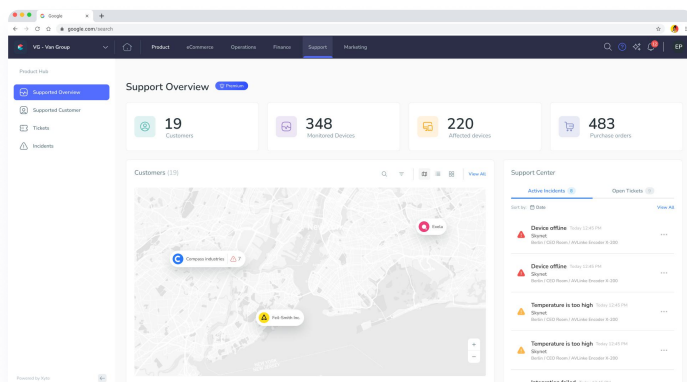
Google
google.com/search

VG - Van Group
Product eCommerce Operations Finance Support Marketing
EP

Product Hub
Supported Overview
Supported Customer
Tickets
Incidents

Support Overview Premium

19
Customers

348
Monitored Devices

220
Affected devices

483
Purchase orders

Customers (19)
View All

Cimpass Industries 7
Costa
Fast Switch Inc.

Support Center
Active Incidents 8
Open Tickets 0
Sort by: Date
View All

Device offline Today, 12:45 PM
Skynet
Berlin / CEO Room / AVLinks Encoder X-380

Device offline Today, 12:45 PM
Skynet
Berlin / CEO Room / AVLinks Encoder X-380

Temperature is too high Today, 12:45 PM
Skynet
Berlin / CEO Room / AVLinks Encoder X-380

Temperature is too high Today, 12:45 PM
Skynet
Berlin / CEO Room / AVLinks Encoder X-380

Powered by Kyvi